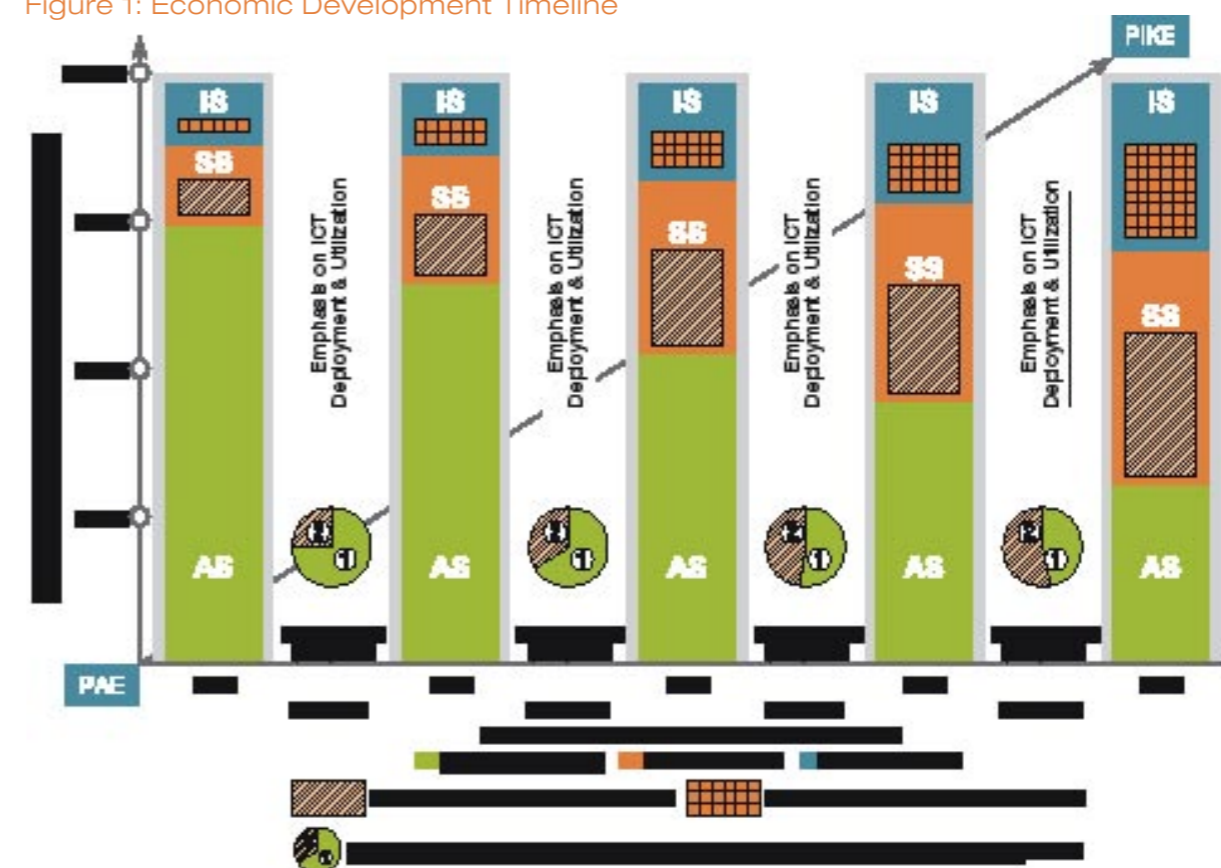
Figure 1: Economic Development Timeline

PIKE

IS
SS
AS

Emphasis on ICT Deployment & Utilization

IS
SS
AS

Emphasis on ICT Deployment & Utilization

IS
SS
AS

Emphasis on ICT Deployment & Utilization

IS
SS
AS

Emphasis on ICT Deployment & Utilization

IS
SS
AS

PAE